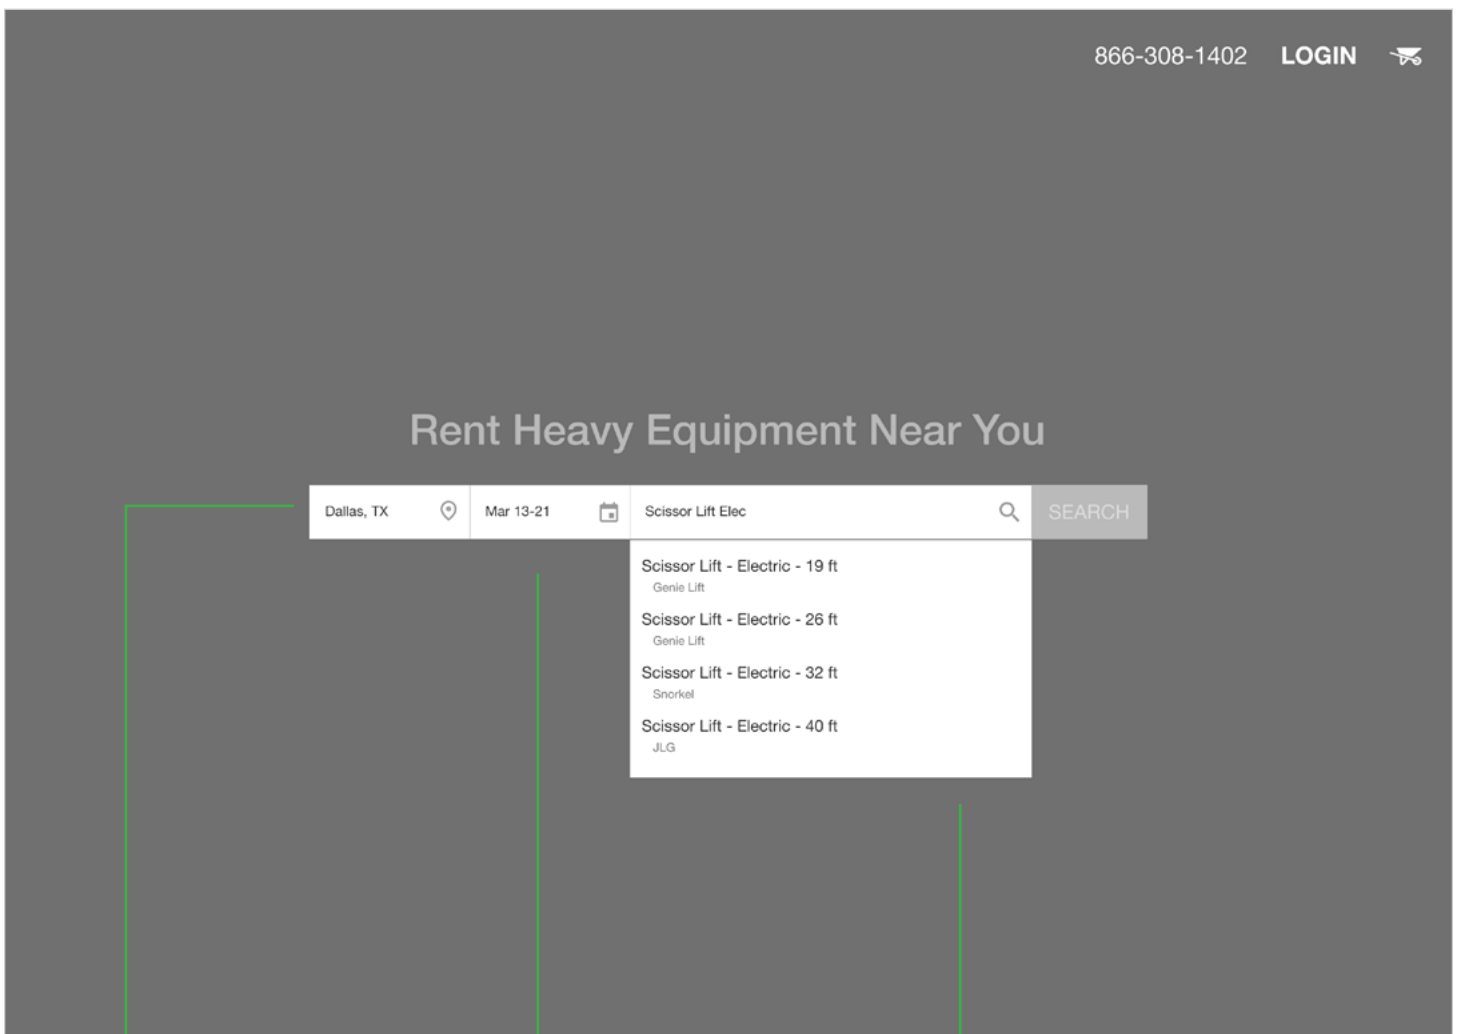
866-308-1402 LOGIN

Rent Heavy Equipment Near You

Dallas, TX

Mar 13-21

Scissor Lift Elec

SEARCH

Scissor Lift - Electric - 19 ft
Genie Lift

Scissor Lift - Electric - 26 ft
Genie Lift

Scissor Lift - Electric - 32 ft
Snorkel

Scissor Lift - Electric - 40 ft
JLG